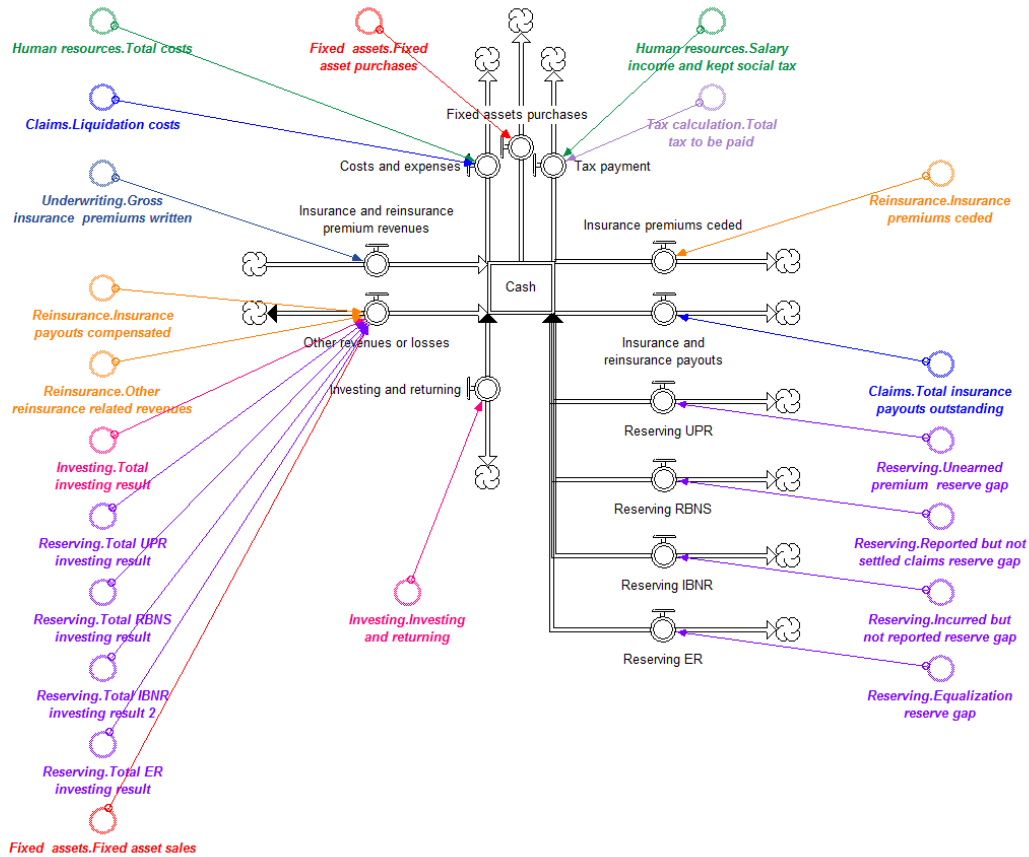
Human resources.Total costs

Fixed assets.Fixed asset purchases

Human resources.Salary income and kept social tax

Claims.Liquidation costs

Fixed assets purchases

Tax calculation.Total tax to be paid

Costs and expenses

Tax payment

Underwriting.Gross insurance premiums written

Insurance and reinsurance premium revenues

Insurance premiums ceded

Reinsurance.Insurance premiums ceded

Cash

Reinsurance.Insurance payouts compensated

Other revenues or losses

Insurance and reinsurance payouts

Reinsurance.Other reinsurance related revenues

Investing and returning

Claims.Total insurance payouts outstanding

Reserving UPR

Investing.Total investing result

Reserving.Unearned premium reserve gap

Reserving RBNS

Reserving.Total UPR investing result

Reserving.Reported but not settled claims reserve gap

Reserving IBNR

Reserving.Total RBNS investing result

Investing.Investing and returning

Reserving.Incurred but not reported reserve gap

Reserving ER

Reserving.Total IBNR investing result 2

Reserving.Equalization reserve gap

Reserving.Total ER investing result

Fixed assets.Fixed asset sales